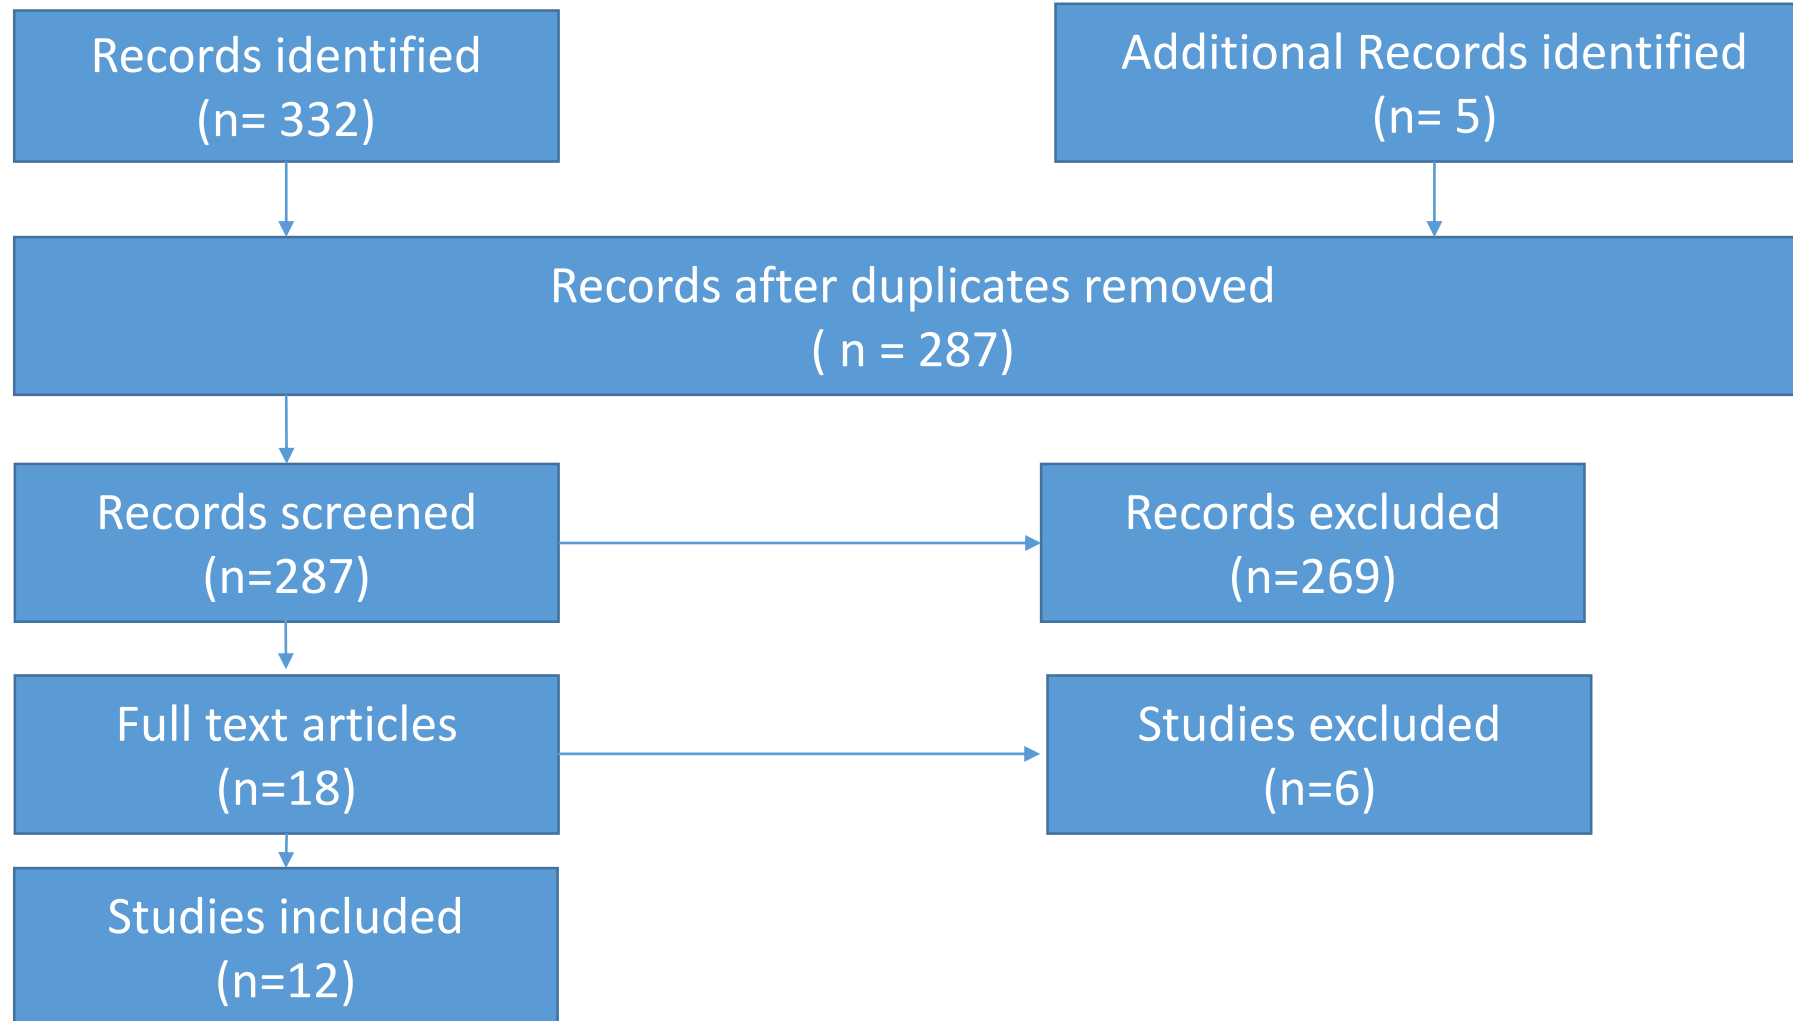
Records identified
(n= 332)

Additional Records identified
(n= 5)

Records after duplicates removed
( n = 287)

Records screened
(n=287)

Records excluded
(n=269)

Full text articles
(n=18)

Studies excluded
(n=6)

Studies included
(n=12)